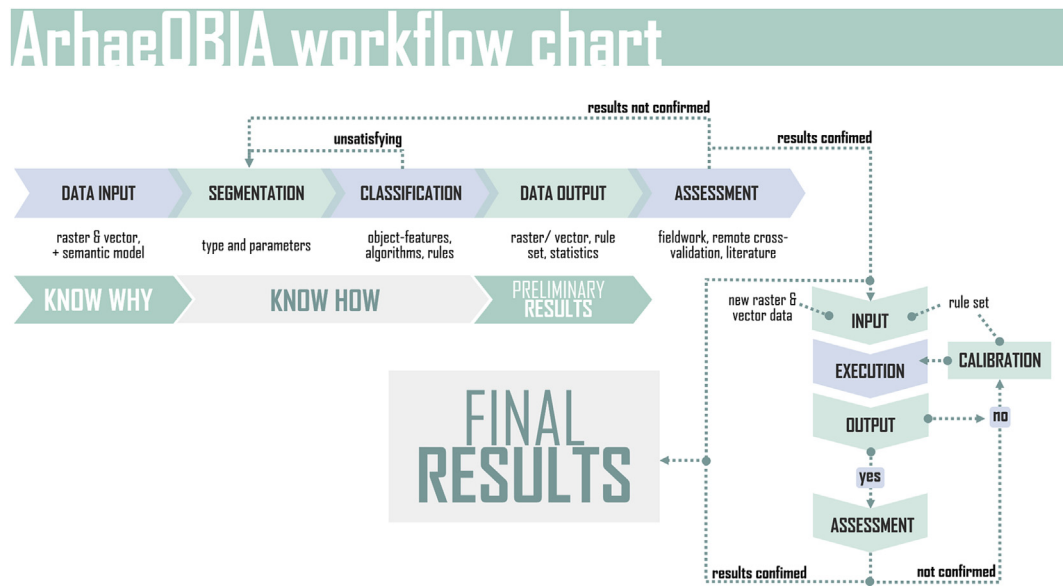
ArhaeOBIA workflow chart

results not confirmed

results confimed

unsatisfying

DATA INPUT

SEGMENTATION

CLASSIFICATION

DATA OUTPUT

ASSESSMENT

raster & vector, + semantic model

type and parameters

object-features, algorithms, rules

raster/ vector, rule set, statistics

fieldwork, remote cross-validation, literature

KNOW WHY

KNOW HOW

PRELIMINARY RESULTS

new raster & vector data

INPUT

rule set

EXECUTION

CALIBRATION

FINAL RESULTS

OUTPUT

no

yes

ASSESSMENT

results confimed

not confirmed